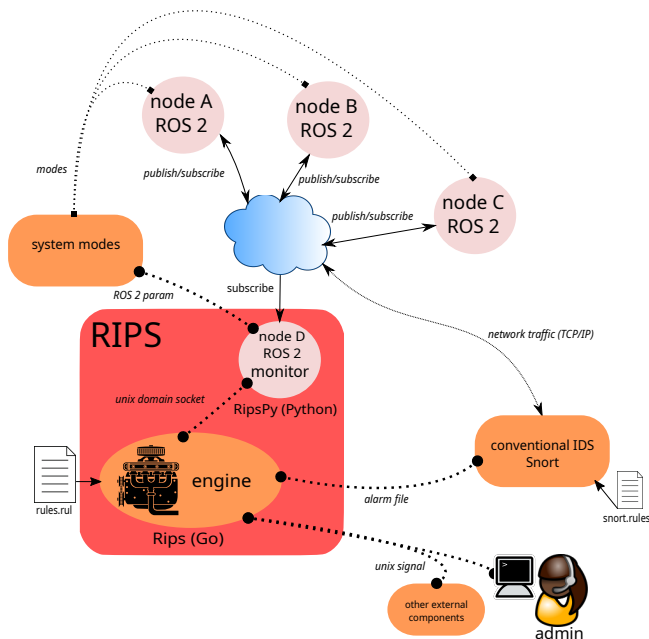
node A
ROS 2

node B
ROS 2

node C
ROS 2

modes

publish/subscribe

publish/subscribe

publish/subscribe

system modes

subscribe

ROS 2 param

RIPS

node D
ROS 2
monitor

network traffic (TCP/IP)

unix domain socket

RipsPy (Python)

conventional IDS
Snort

rules.rul

engine

alarm file

snort.rules

Rips (Go)

unix signal

other external components

admin